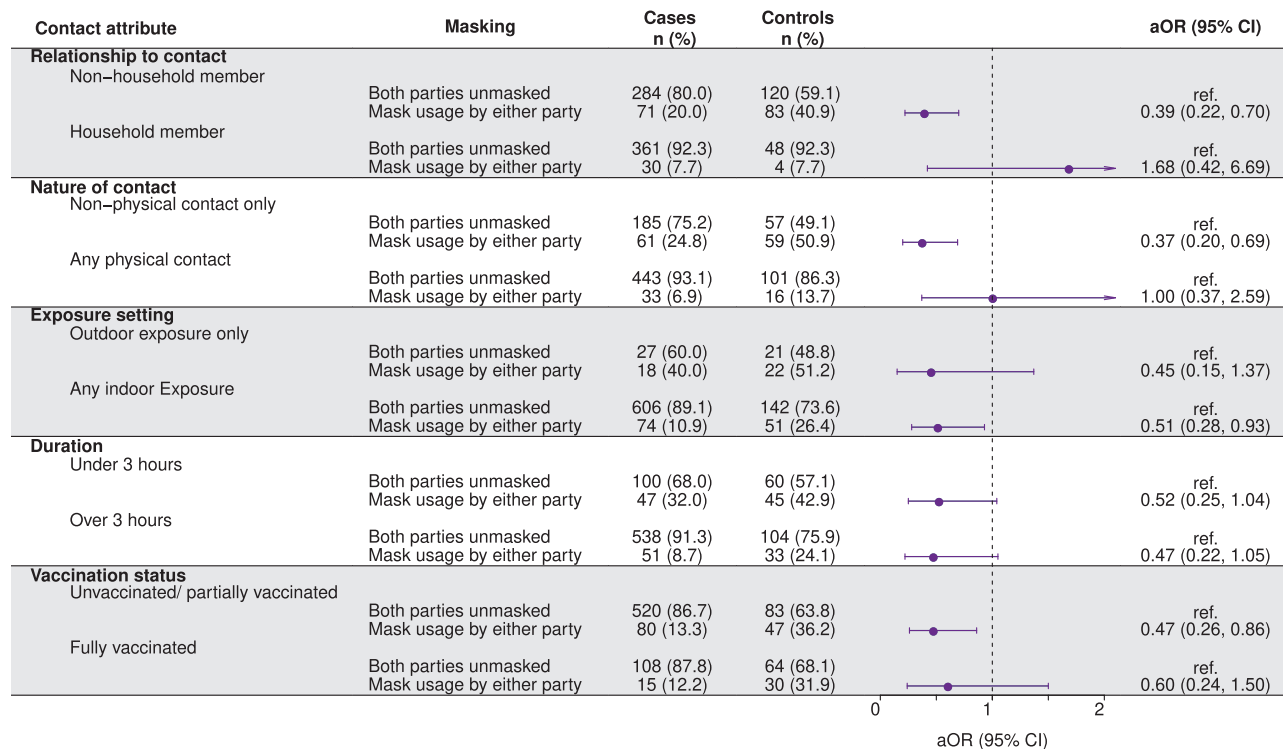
| Contact attribute | Masking | Cases n (%) | Controls n (%) | aOR (95% CI) |
|---|---|---|---|---|
| **Relationship to contact** | | | | |
| Non−household member | | | | |
| | Both parties unmasked | 284 (80.0) | 120 (59.1) | ref. |
| | Mask usage by either party | 71 (20.0) | 83 (40.9) | 0.39 (0.22, 0.70) |
| Household member | | | | |
| | Both parties unmasked | 361 (92.3) | 48 (92.3) | ref. |
| | Mask usage by either party | 30 (7.7) | 4 (7.7) | 1.68 (0.42, 6.69) |
| **Nature of contact** | | | | |
| Non−physical contact only | | | | |
| | Both parties unmasked | 185 (75.2) | 57 (49.1) | ref. |
| | Mask usage by either party | 61 (24.8) | 59 (50.9) | 0.37 (0.20, 0.69) |
| Any physical contact | | | | |
| | Both parties unmasked | 443 (93.1) | 101 (86.3) | ref. |
| | Mask usage by either party | 33 (6.9) | 16 (13.7) | 1.00 (0.37, 2.59) |
| **Exposure setting** | | | | |
| Outdoor exposure only | | | | |
| | Both parties unmasked | 27 (60.0) | 21 (48.8) | ref. |
| | Mask usage by either party | 18 (40.0) | 22 (51.2) | 0.45 (0.15, 1.37) |
| Any indoor Exposure | | | | |
| | Both parties unmasked | 606 (89.1) | 142 (73.6) | ref. |
| | Mask usage by either party | 74 (10.9) | 51 (26.4) | 0.51 (0.28, 0.93) |
| **Duration** | | | | |
| Under 3 hours | | | | |
| | Both parties unmasked | 100 (68.0) | 60 (57.1) | ref. |
| | Mask usage by either party | 47 (32.0) | 45 (42.9) | 0.52 (0.25, 1.04) |
| Over 3 hours | | | | |
| | Both parties unmasked | 538 (91.3) | 104 (75.9) | ref. |
| | Mask usage by either party | 51 (8.7) | 33 (24.1) | 0.47 (0.22, 1.05) |
| **Vaccination status** | | | | |
| Unvaccinated/ partially vaccinated | | | | |
| | Both parties unmasked | 520 (86.7) | 83 (63.8) | ref. |
| | Mask usage by either party | 80 (13.3) | 47 (36.2) | 0.47 (0.26, 0.86) |
| Fully vaccinated | | | | |
| | Both parties unmasked | 108 (87.8) | 64 (68.1) | ref. |
| | Mask usage by either party | 15 (12.2) | 30 (31.9) | 0.60 (0.24, 1.50) |

0 1 2

aOR (95% CI)